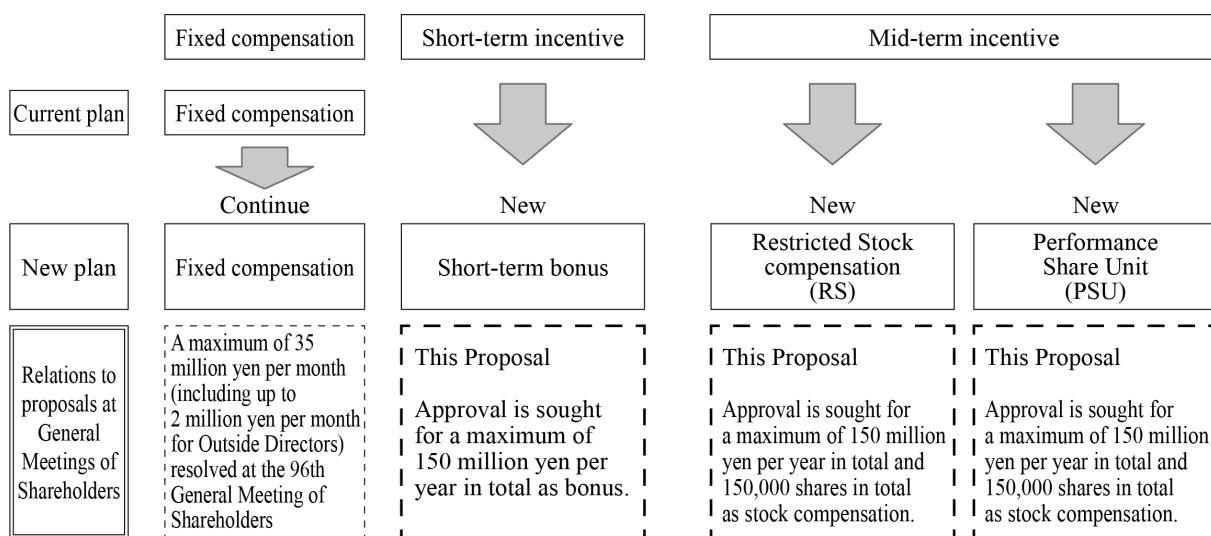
| | Fixed compensation | Short-term incentive | Mid-term incentive | |
|---|---|---|---|---|
| Current plan | Fixed compensation | | | |
| | Continue | New | New | New |
| New plan | Fixed compensation | Short-term bonus | Restricted Stock compensation (RS) | Performance Share Unit (PSU) |
| Relations to proposals at General Meetings of Shareholders | A maximum of 35 million yen per month (including up to 2 million yen per month for Outside Directors) resolved at the 96th General Meeting of Shareholders | This Proposal<br><br>Approval is sought for a maximum of 150 million yen per year in total as bonus. | This Proposal<br><br>Approval is sought for a maximum of 150 million yen per year in total and 150,000 shares in total as stock compensation. | This Proposal<br><br>Approval is sought for a maximum of 150 million yen per year in total and 150,000 shares in total as stock compensation. |